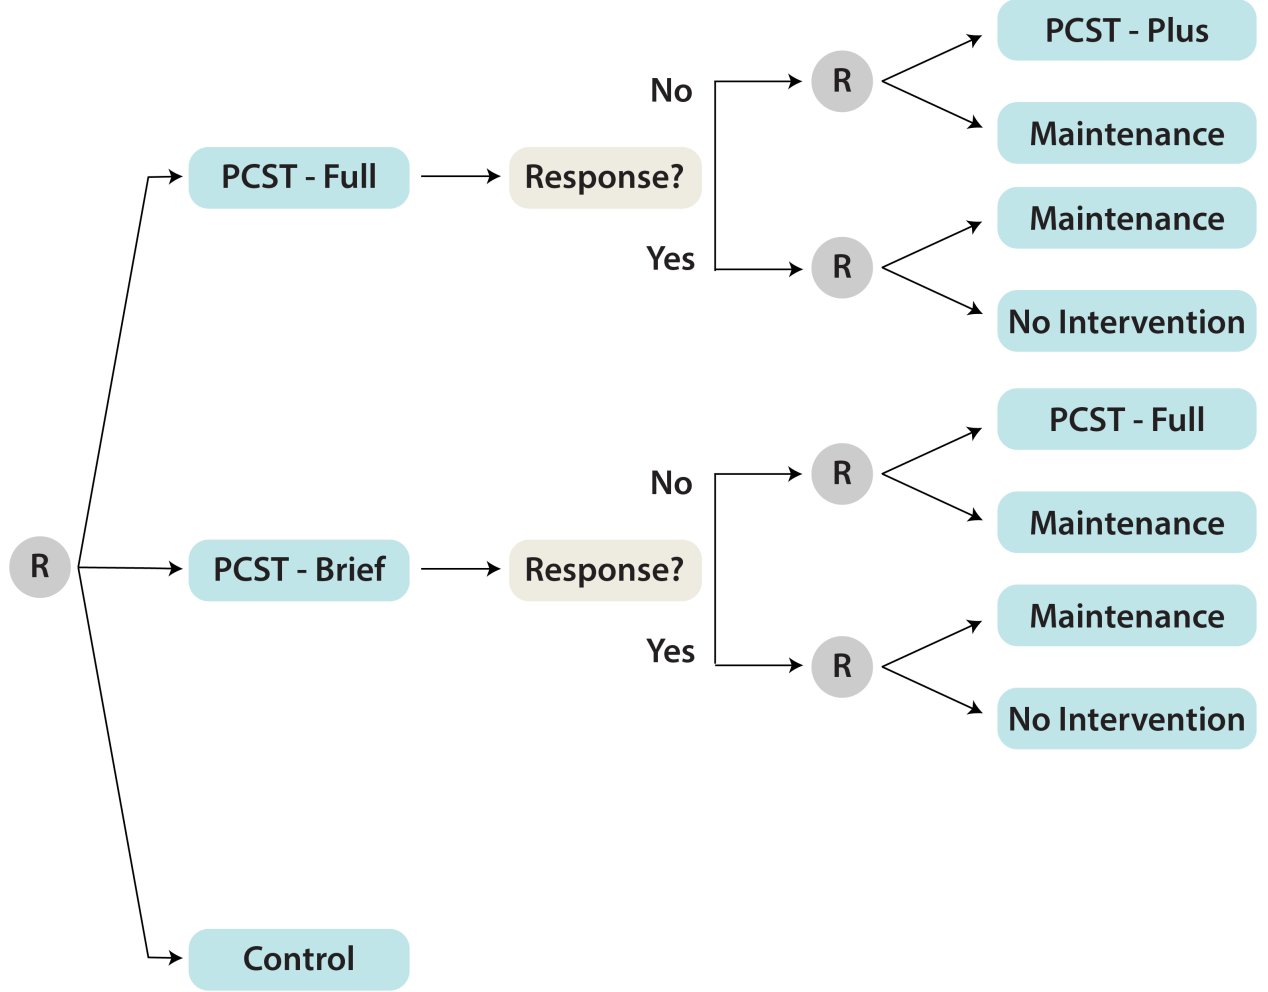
R

PCST - Full

Response?

No

R

PCST - Plus

Maintenance

Yes

R

Maintenance

No Intervention

PCST - Brief

Response?

No

R

PCST - Full

Maintenance

Yes

R

Maintenance

No Intervention

Control